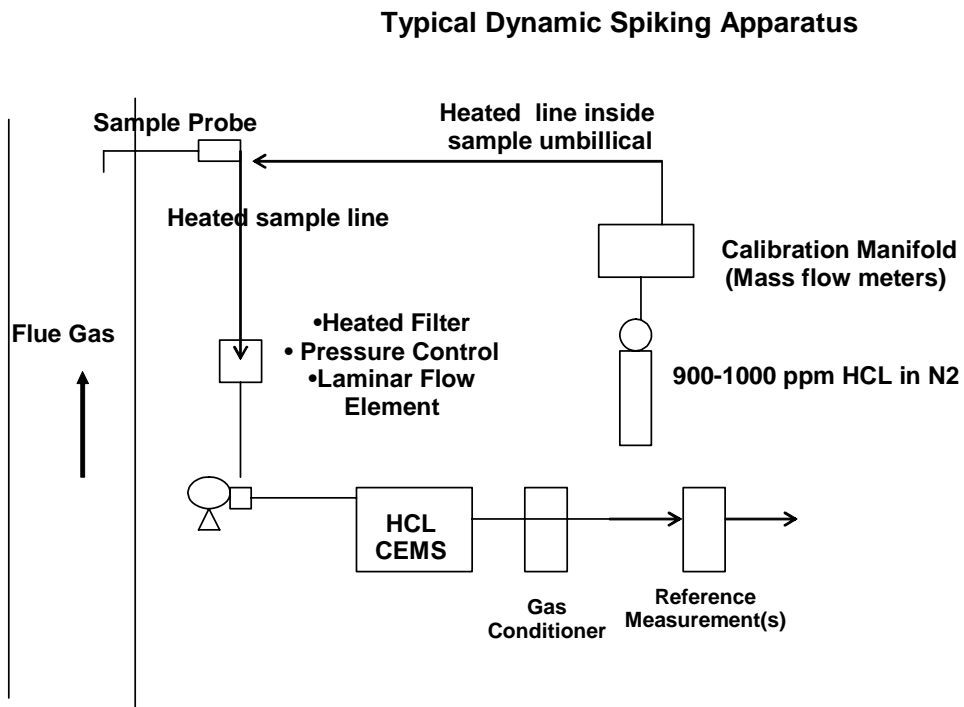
Typical Dynamic Spiking Apparatus

Sample Probe

Heated line inside sample umbillical

Heated sample line

Calibration Manifold (Mass flow meters)

Flue Gas

•Heated Filter
• Pressure Control
•Laminar Flow Element

900-1000 ppm HCL in N2

HCL CEMS

Gas Conditioner

Reference Measurement(s)